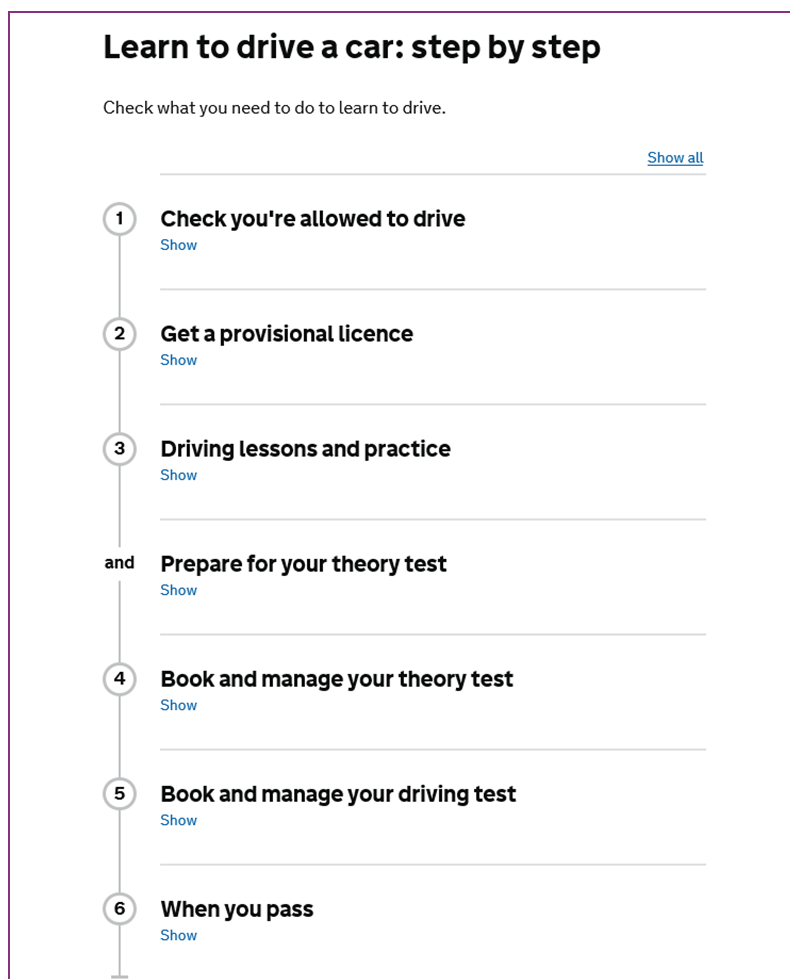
# Learn to drive a car: step by step

Check what you need to do to learn to drive.

Show all

1 Check you're allowed to drive
Show

2 Get a provisional licence
Show

3 Driving lessons and practice
Show

and Prepare for your theory test
Show

4 Book and manage your theory test
Show

5 Book and manage your driving test
Show

6 When you pass
Show